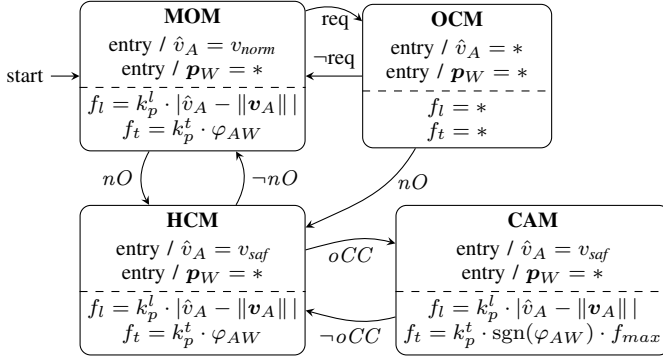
MOM

entry / $\hat{v}_A = v_{norm}$

entry / $\boldsymbol{p}_W = *$

$f_l = k_p^l \cdot |\hat{v}_A - \|\boldsymbol{v}_A\||$

$f_t = k_p^t \cdot \varphi_{AW}$

req

$\neg$req

OCM

entry / $\hat{v}_A = *$

entry / $\boldsymbol{p}_W = *$

$f_l = *$

$f_t = *$

start

$nO$

$\neg nO$

$nO$

HCM

entry / $\hat{v}_A = v_{saf}$

entry / $\boldsymbol{p}_W = *$

$f_l = k_p^l \cdot |\hat{v}_A - \|\boldsymbol{v}_A\||$

$f_t = k_p^t \cdot \varphi_{AW}$

$oCC$

$\neg oCC$

CAM

entry / $\hat{v}_A = v_{saf}$

entry / $\boldsymbol{p}_W = *$

$f_l = k_p^l \cdot |\hat{v}_A - \|\boldsymbol{v}_A\||$

$f_t = k_p^t \cdot \mathrm{sgn}(\varphi_{AW}) \cdot f_{max}$